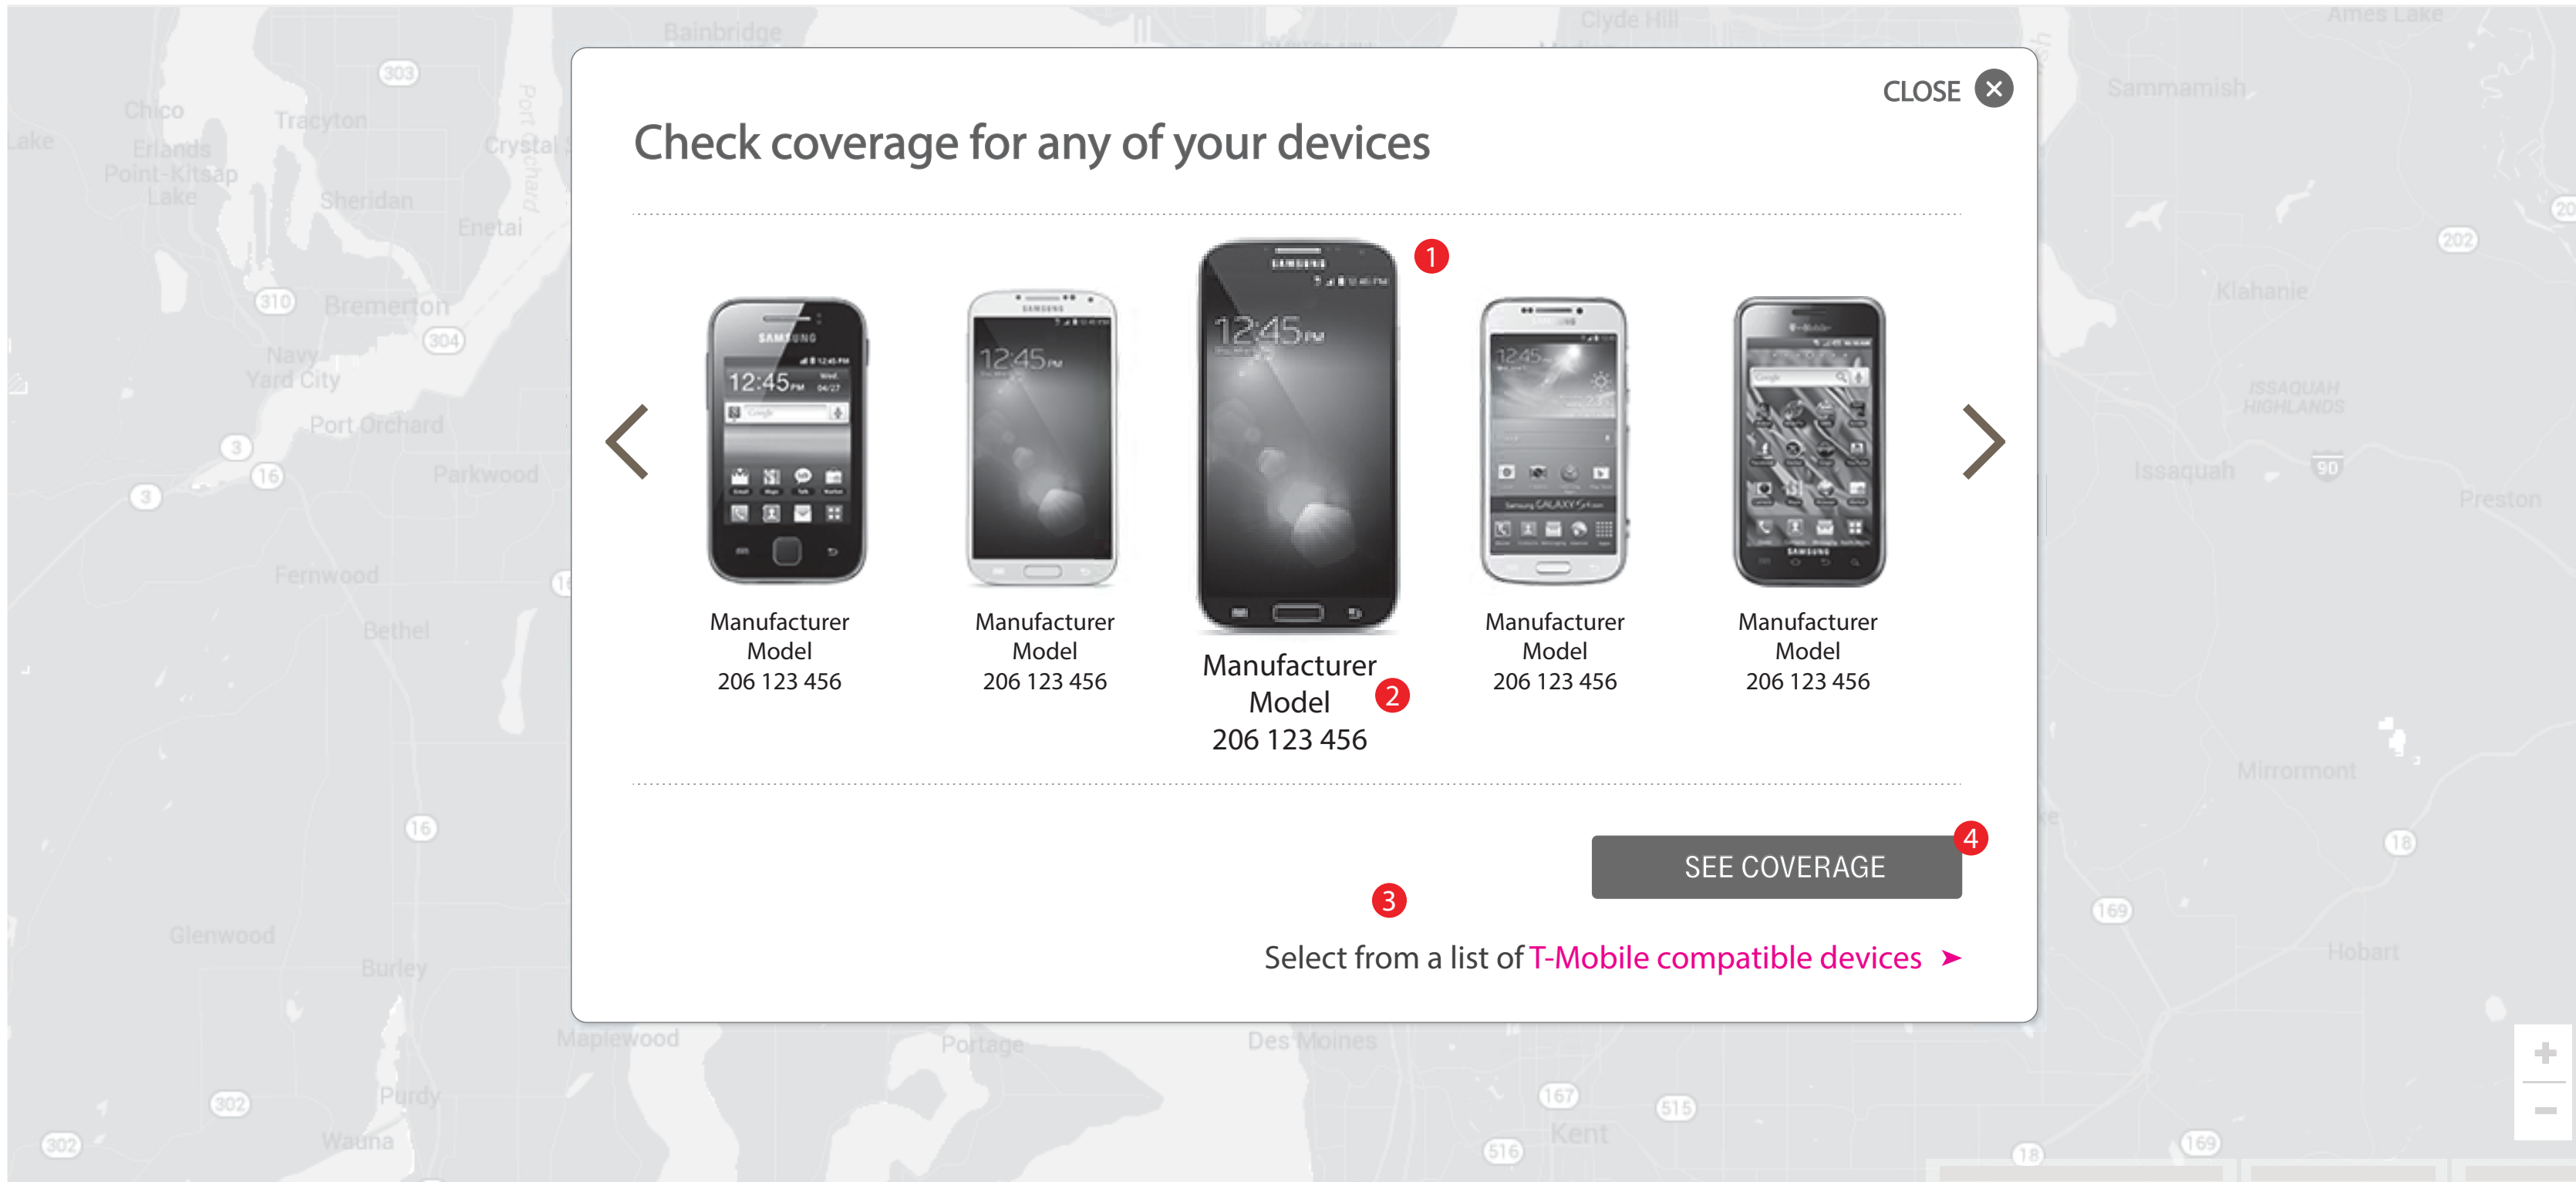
CLOSE

Check coverage for any of your devices

1

Manufacturer
Model
206 123 456

Manufacturer
Model
206 123 456

Manufacturer
Model
206 123 456

2

Manufacturer
Model
206 123 456

Manufacturer
Model
206 123 456

SEE COVERAGE

4

3

Select from a list of T-Mobile compatible devices ➤